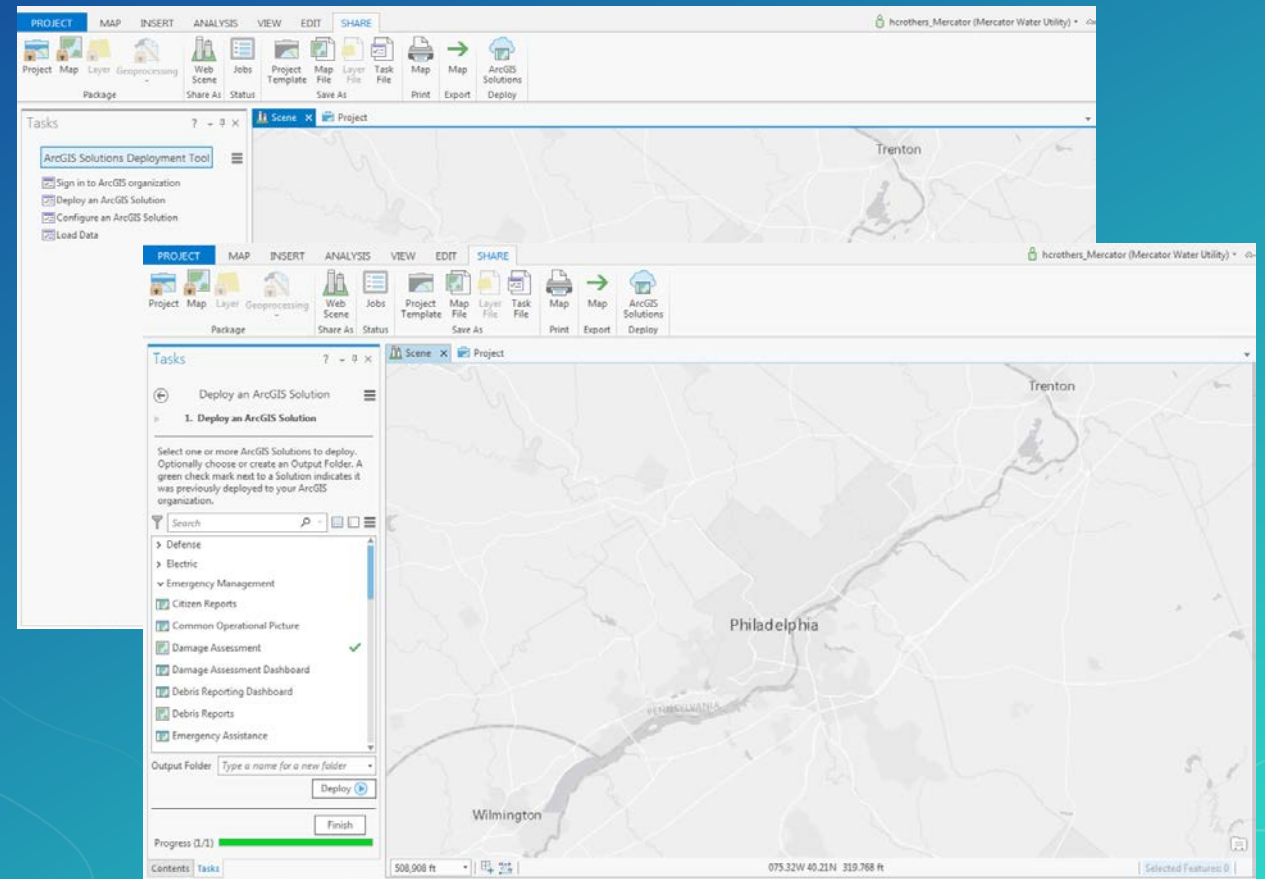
PROJECT MAP INSERT ANALYSIS VIEW EDIT SHARE

hcrothers_Mercator (Mercator Water Utility)

Project Map Layer Geoprocessing
Package
Web Scene
Share As
Jobs
Status
Project Template Map File Layer File Task File
Save As
Map
Print
Map
Export
ArcGIS Solutions
Deploy

Tasks

ArcGIS Solutions Deployment Tool

Sign in to ArcGIS organization
Deploy an ArcGIS Solution
Configure an ArcGIS Solution
Load Data

Scene Project

Trenton

PROJECT MAP INSERT ANALYSIS VIEW EDIT SHARE

hcrothers_Mercator (Mercator Water Utility)

Project Map Layer Geoprocessing
Package
Web Scene
Share As
Jobs
Status
Project Template Map File Layer File Task File
Save As
Map
Print
Map
Export
ArcGIS Solutions
Deploy

Tasks

Deploy an ArcGIS Solution

1. Deploy an ArcGIS Solution

Select one or more ArcGIS Solutions to deploy. Optionally choose or create an Output Folder. A green check mark next to a Solution indicates it was previously deployed to your ArcGIS organization.

Search

> Defense
> Electric
Emergency Management
Citizen Reports
Common Operational Picture
Damage Assessment
Damage Assessment Dashboard
Debris Reporting Dashboard
Debris Reports
Emergency Assistance

Output Folder Type a name for a new folder

Deploy

Finish

Progress (1/1)

Contents Tasks

Scene Project

Trenton

Philadelphia

PENNSYLVANIA

Wilmington

508,908 ft

075.32W 40.21N 319.768 ft

Selected Features: 0